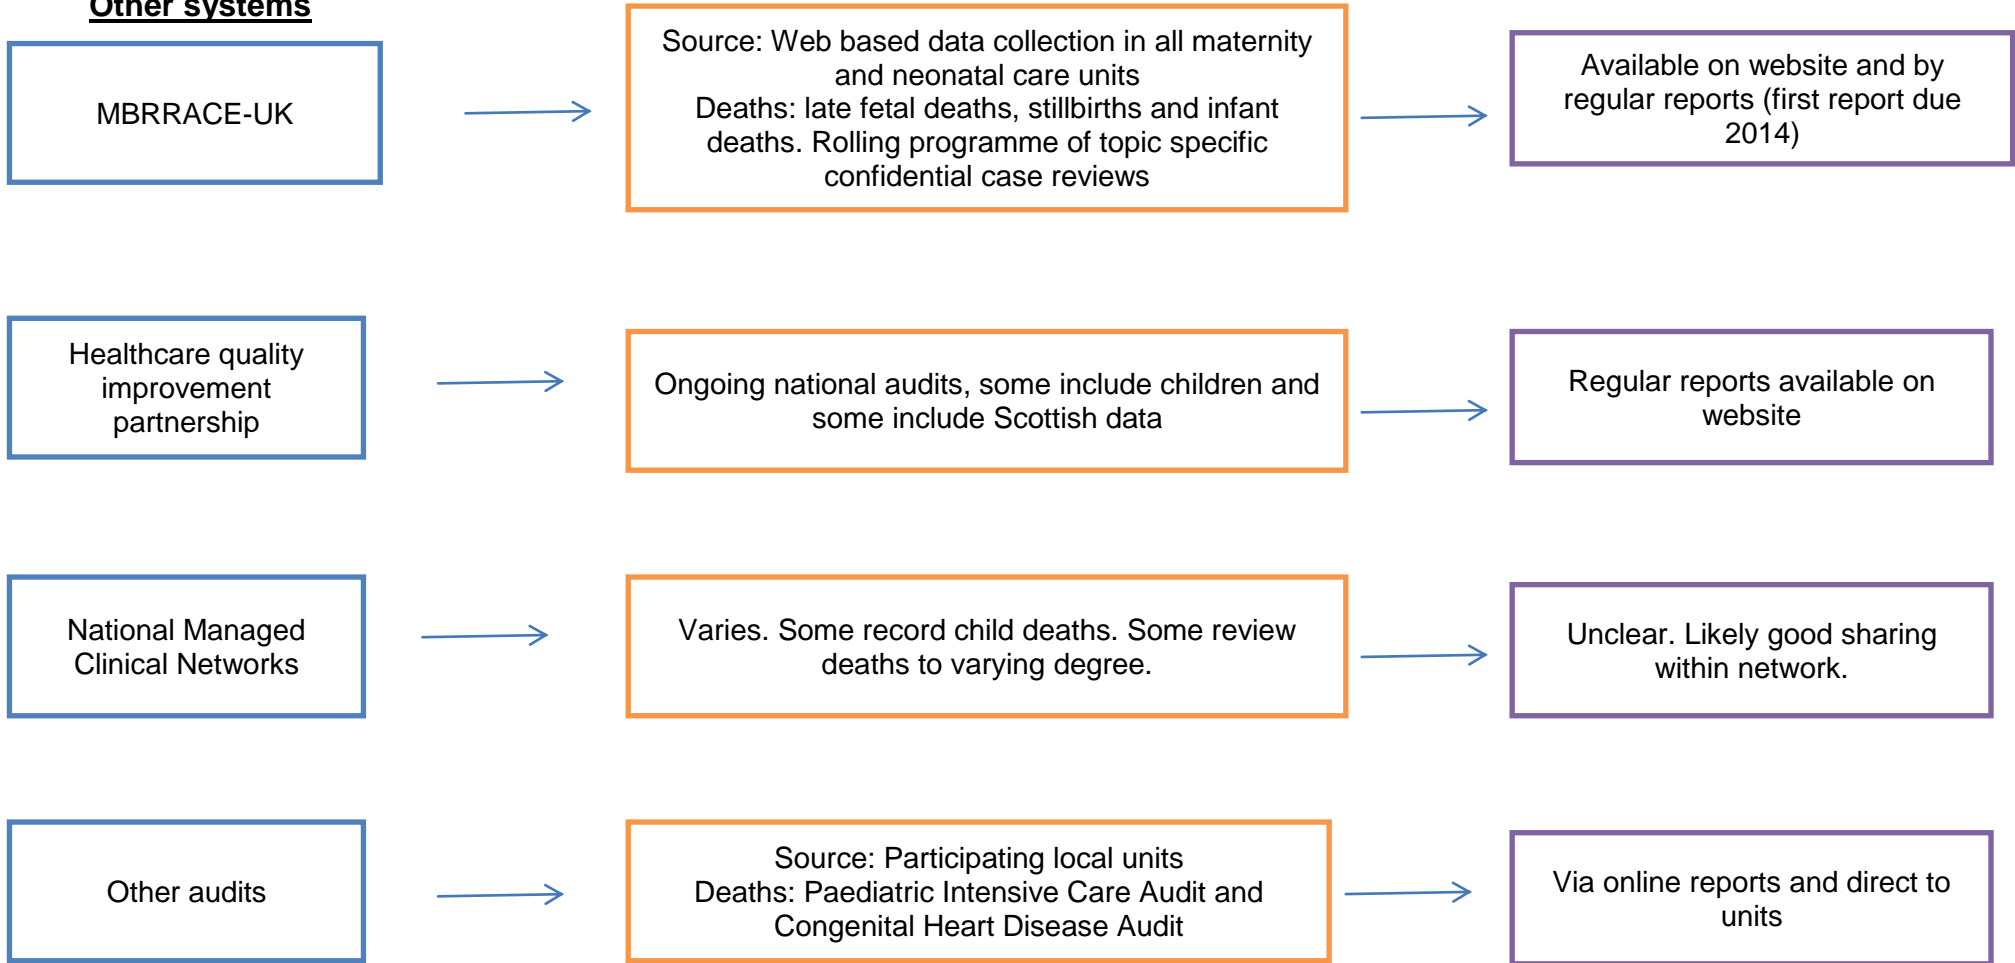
Other systems

MBRRACE-UK

Source: Web based data collection in all maternity and neonatal care units
Deaths: late fetal deaths, stillbirths and infant deaths. Rolling programme of topic specific confidential case reviews

Available on website and by regular reports (first report due 2014)

Healthcare quality improvement partnership

Ongoing national audits, some include children and some include Scottish data

Regular reports available on website

National Managed Clinical Networks

Varies. Some record child deaths. Some review deaths to varying degree.

Unclear. Likely good sharing within network.

Other audits

Source: Participating local units
Deaths: Paediatric Intensive Care Audit and Congenital Heart Disease Audit

Via online reports and direct to units